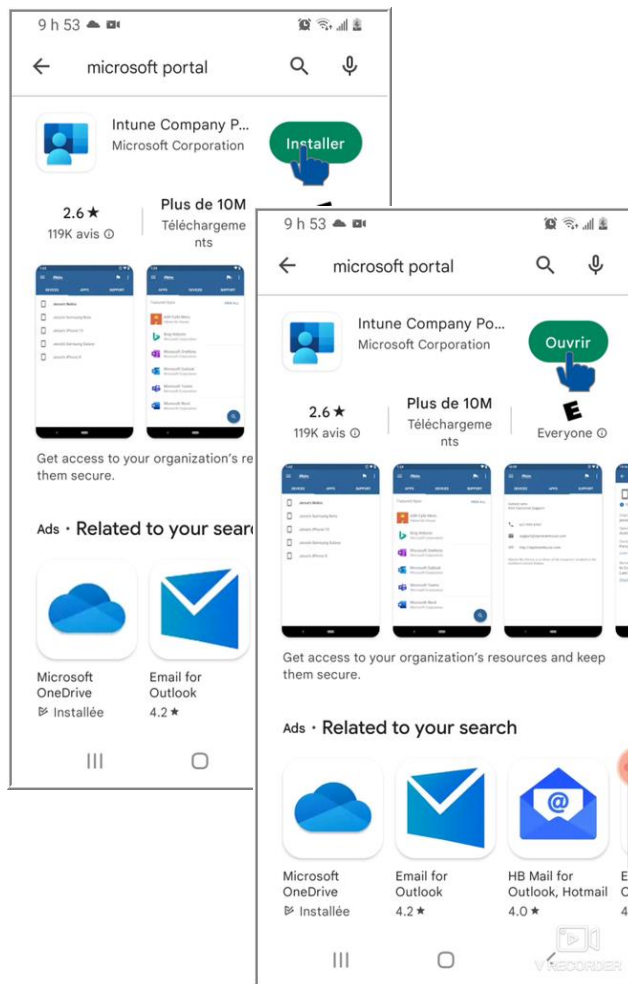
9 h 53

microsoft portal

Intune Company P...
Microsoft Corporation

Installer

2.6 ★
119K avis

Plus de 10M
Téléchargements

Get access to your organization's re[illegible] them secure.

Ads · Related to your searc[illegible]

Microsoft OneDrive
Installée

Email for Outlook
4.2 ★

9 h 53

microsoft portal

Intune Company Po...
Microsoft Corporation

Ouvrir

2.6 ★
119K avis

Plus de 10M
Téléchargements

E
Everyone

Get access to your organization's resources and keep them secure.

Ads · Related to your search

Microsoft OneDrive
Installée

Email for Outlook
4.2 ★

HB Mail for Outlook, Hotmail
4.0 ★

V RECORDER